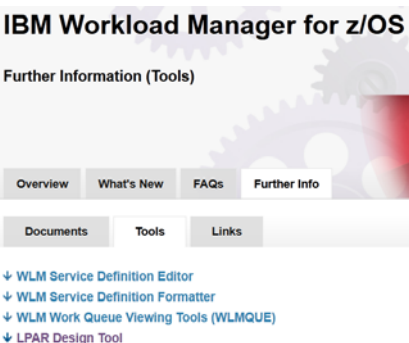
IBM Workload Manager for z/OS

Further Information (Tools)

Overview What's New FAQs Further Info

Documents Tools Links

↓ WLM Service Definition Editor
↓ WLM Service Definition Formatter
↓ WLM Work Queue Viewing Tools (WLMQUE)
↓ LPAR Design Tool